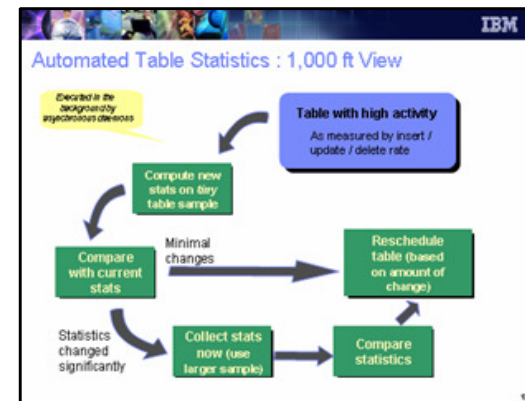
IBM

Automated Table Statistics : 1,000 ft View

Executed in the background by asynchronous daemons

Table with high activity
As measured by insert / update / delete rate

Compute new stats on tiny table sample

Compare with current stats

Minimal changes

Reschedule table (based on amount of change)

Statistics changed significantly

Collect stats now (use larger sample)

Compare statistics